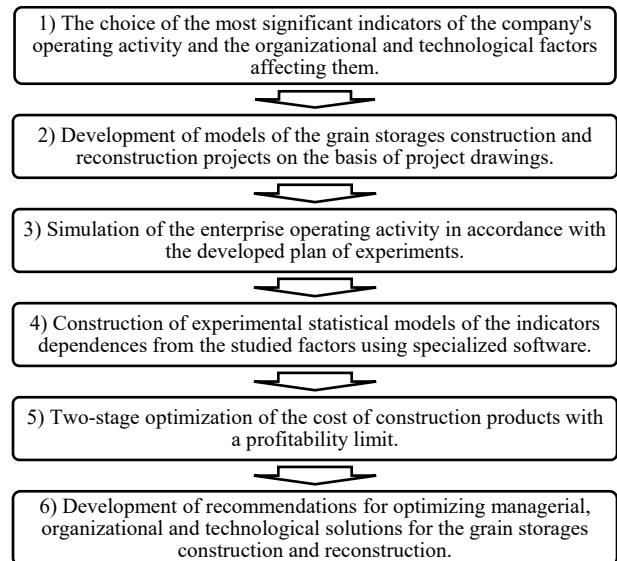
1) The choice of the most significant indicators of the company's operating activity and the organizational and technological factors affecting them.

2) Development of models of the grain storages construction and reconstruction projects on the basis of project drawings.

3) Simulation of the enterprise operating activity in accordance with the developed plan of experiments.

4) Construction of experimental statistical models of the indicators dependences from the studied factors using specialized software.

5) Two-stage optimization of the cost of construction products with a profitability limit.

6) Development of recommendations for optimizing managerial, organizational and technological solutions for the grain storages construction and reconstruction.